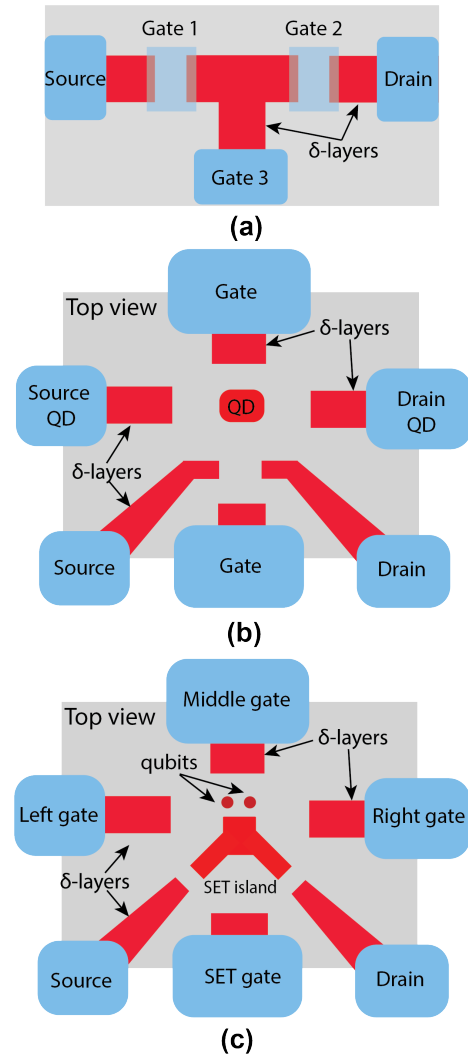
Gate 1
Gate 2
Source
Drain
δ-layers
Gate 3
(a)

Top view
Gate
δ-layers
Source QD
QD
Drain QD
δ-layers
Source
Gate
Drain
(b)

Top view
Middle gate
δ-layers
qubits
Left gate
Right gate
δ-layers
SET island
Source
SET gate
Drain
(c)